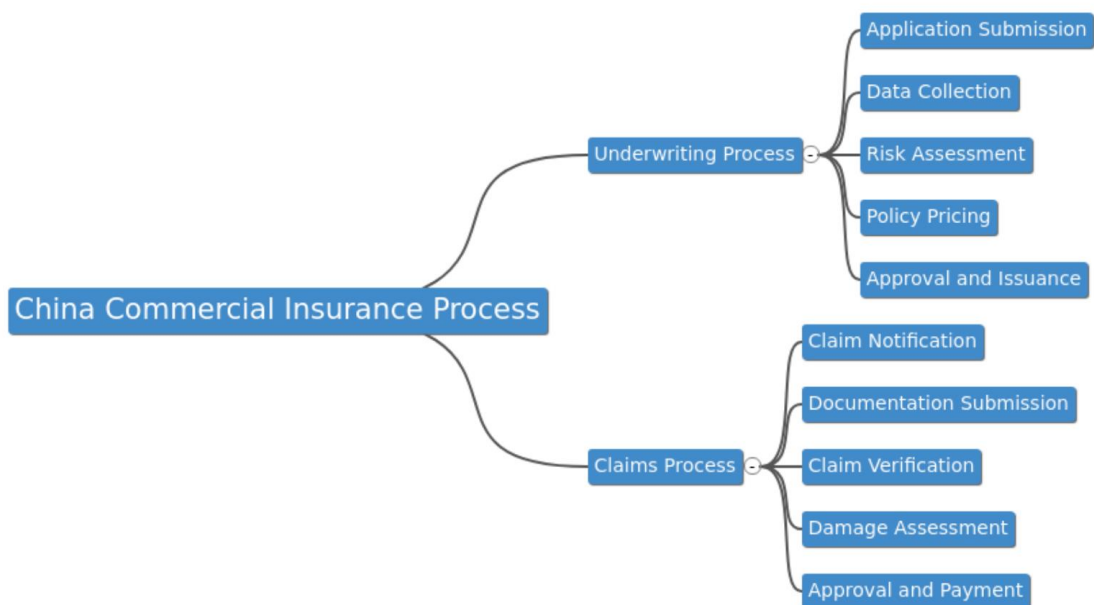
China Commercial Insurance Process

Underwriting Process -

Application Submission

Data Collection

Risk Assessment

Policy Pricing

Approval and Issuance

Claims Process -

Claim Notification

Documentation Submission

Claim Verification

Damage Assessment

Approval and Payment